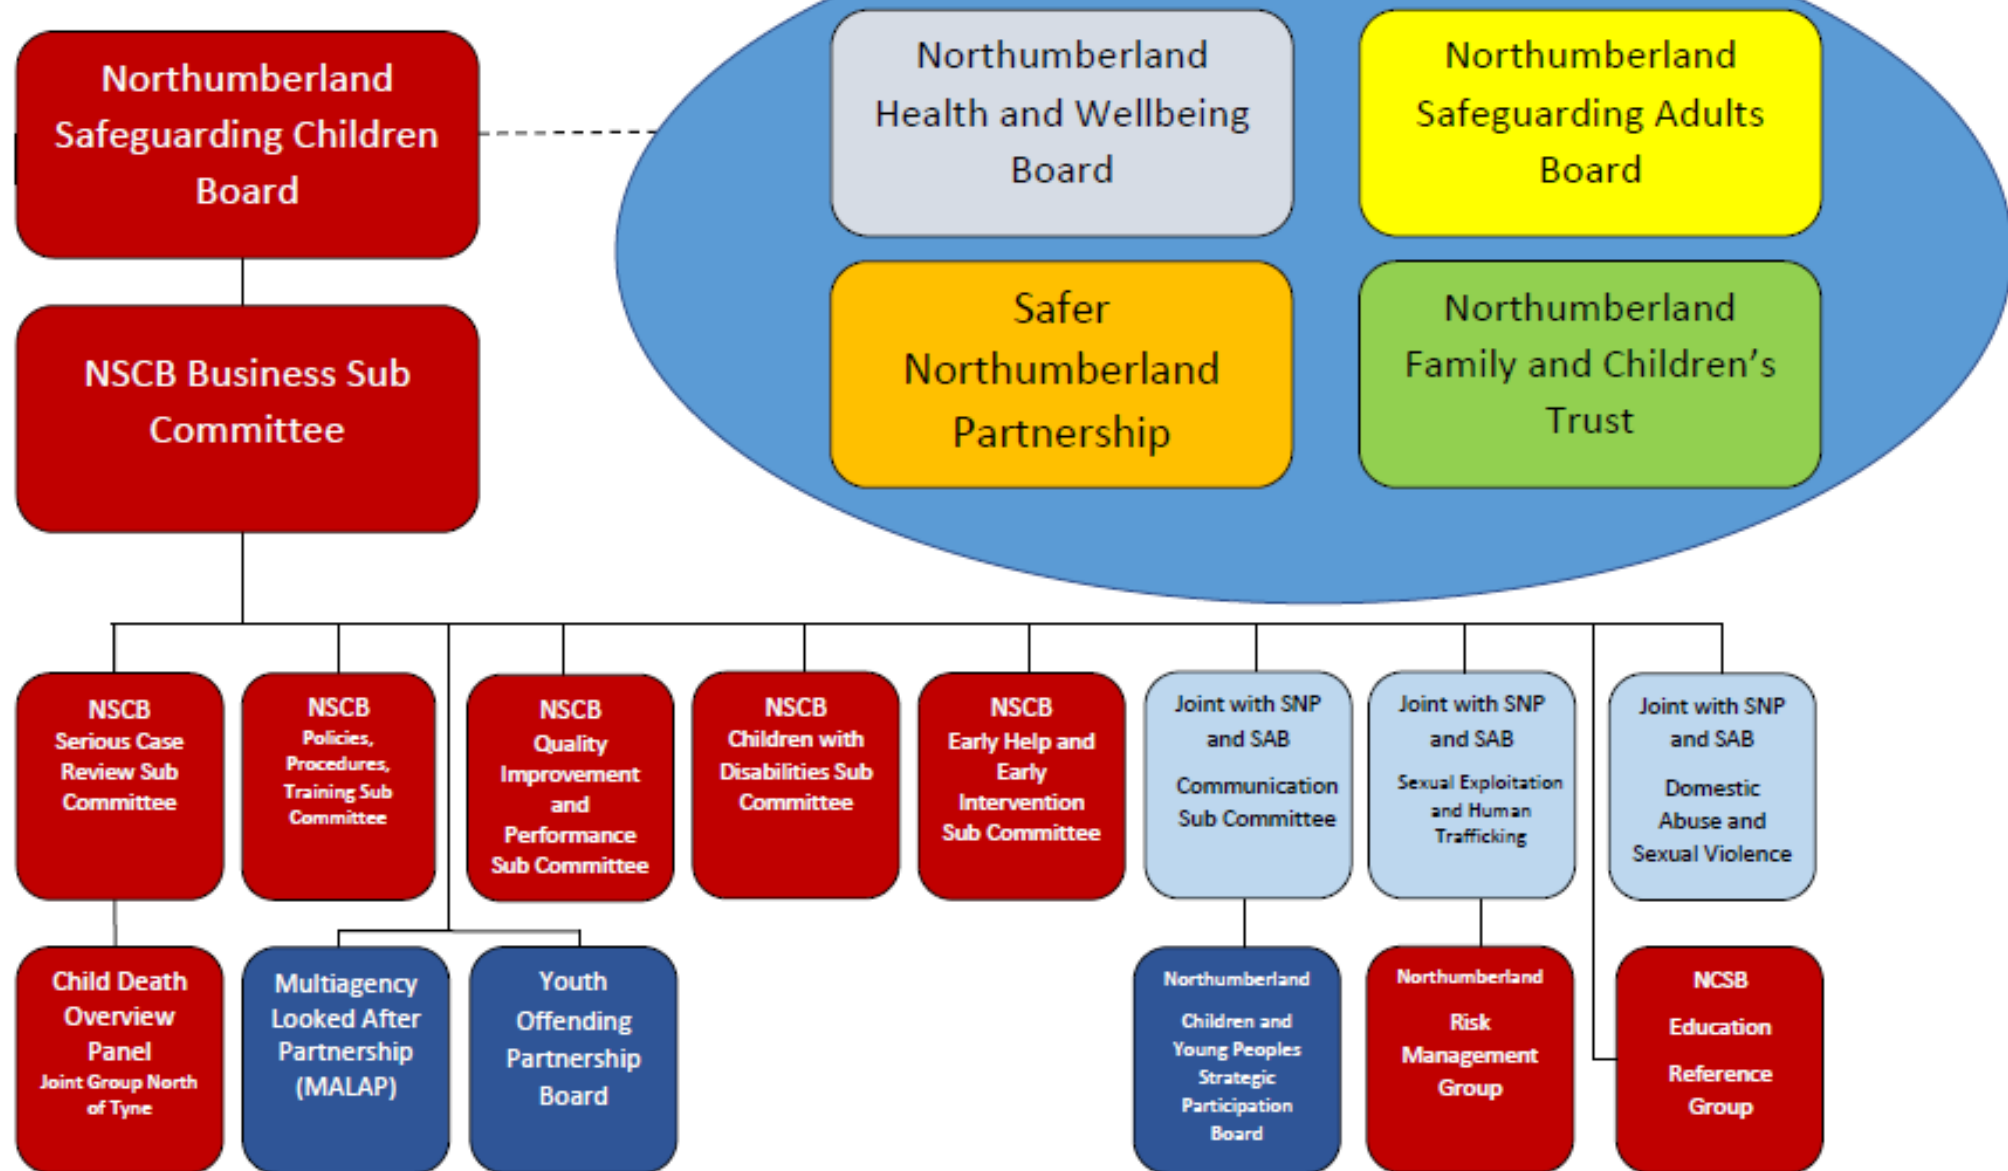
Northumberland Safeguarding Children Board

Northumberland Health and Wellbeing Board

Northumberland Safeguarding Adults Board

Safer Northumberland Partnership

Northumberland Family and Children's Trust

NSCB Business Sub Committee

NSCB Serious Case Review Sub Committee

NSCB Policies, Procedures, Training Sub Committee

NSCB Quality Improvement and Performance Sub Committee

NSCB Children with Disabilities Sub Committee

NSCB Early Help and Early Intervention Sub Committee

Joint with SNP and SAB Communication Sub Committee

Joint with SNP and SAB Sexual Exploitation and Human Trafficking

Joint with SNP and SAB Domestic Abuse and Sexual Violence

Child Death Overview Panel Joint Group North of Tyne

Multiagency Looked After Partnership (MALAP)

Youth Offending Partnership Board

Northumberland Children and Young Peoples Strategic Participation Board

Northumberland Risk Management Group

NCSB Education Reference Group